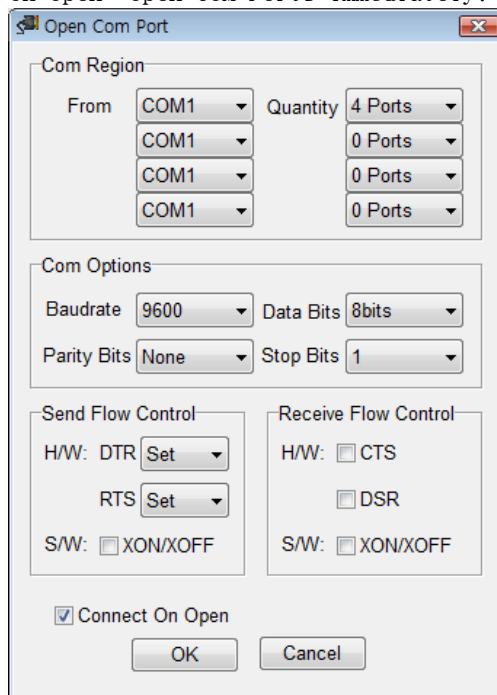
on "open" open com ports simultaneously.

Open Com Port

Com Region

From COM1 Quantity 4 Ports
COM1 0 Ports
COM1 0 Ports
COM1 0 Ports

Com Options

Baudrate 9600 Data Bits 8bits
Parity Bits None Stop Bits 1

Send Flow Control
H/W: DTR Set
RTS Set
S/W: XON/XOFF

Receive Flow Control
H/W: CTS
DSR
S/W: XON/XOFF

Connect On Open

OK Cancel